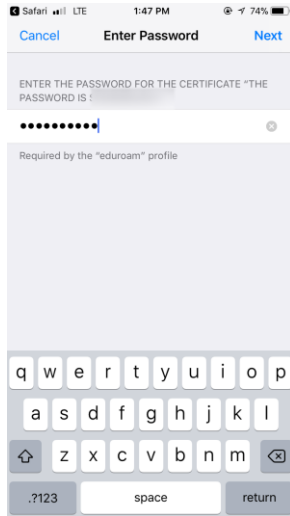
Safari LTE 1:47 PM 74%

Cancel Enter Password Next

ENTER THE PASSWORD FOR THE CERTIFICATE "THE PASSWORD IS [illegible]

••••••••••

Required by the "eduroam" profile

q w e r t y u i o p
a s d f g h j k l
z x c v b n m
.?123 space return